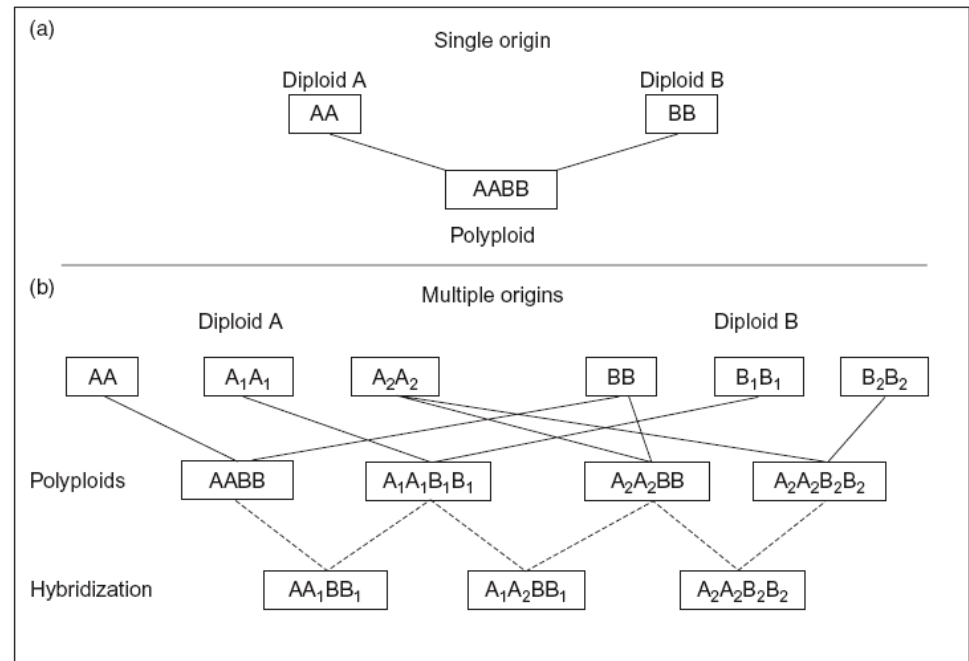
(a)

Single origin

Diploid A

AA

Diploid B

BB

AABB

Polyploid

(b)

Multiple origins

Diploid A

Diploid B

AA

$A_1A_1$

$A_2A_2$

BB

$B_1B_1$

$B_2B_2$

Polyploids

AABB

$A_1A_1B_1B_1$

$A_2A_2BB$

$A_2A_2B_2B_2$

Hybridization

$AA_1BB_1$

$A_1A_2BB_1$

$A_2A_2B_2B_2$